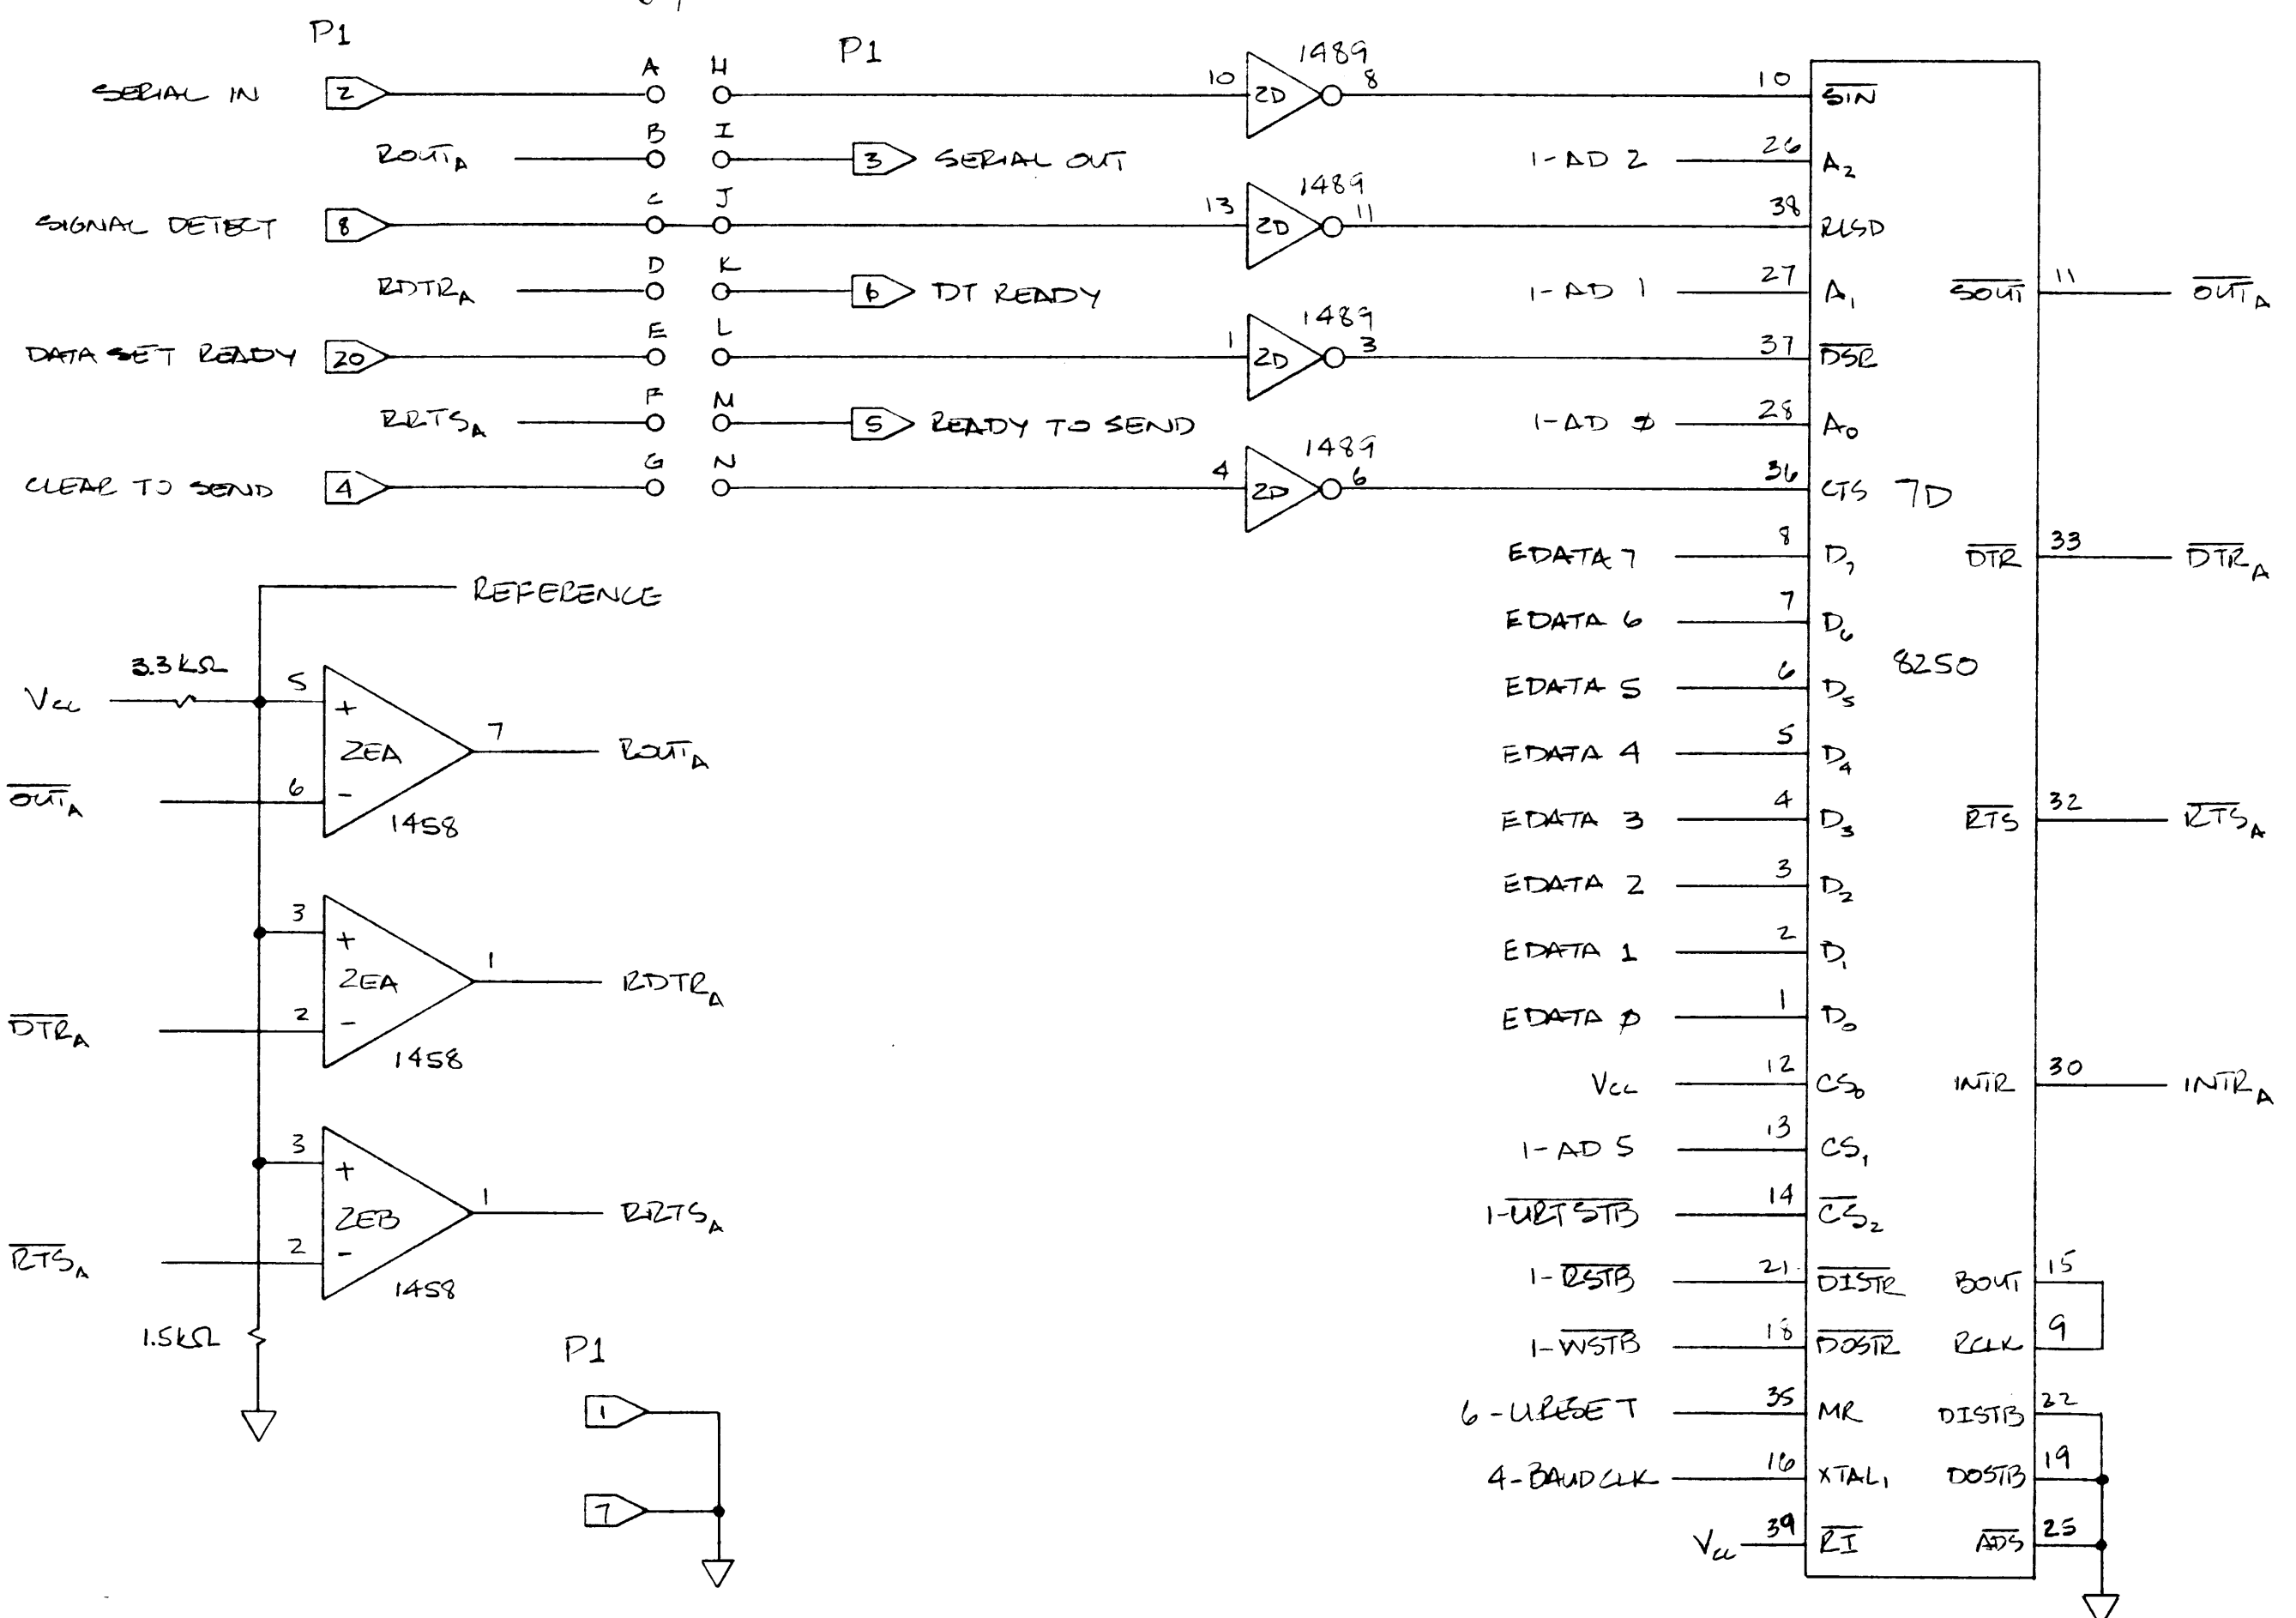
P1

SERIAL IN 2 A H

P1

10 2D 1489 8

10 $\overline{SIN}$

ROUT$_A$ B I 3 SERIAL OUT

1-AD 2 26 $A_2$

SIGNAL DETECT 8 C J

13 2D 1489 11

38 RLSD

RDTR$_A$ D K 6 DT READY

1-AD 1 27 $A_1$

$\overline{SOUT}$ 11 $\overline{OUT}_A$

DATA SET READY 20 E L

1 2D 1489 3

37 $\overline{DSR}$

RRTS$_A$ F M 5 READY TO SEND

1-AD Ø 28 $A_0$

CLEAR TO SEND 4 G N

4 2D 1489 6

36 CTS 7D

EDATA 7 8 $D_7$

$\overline{DTR}$ 33 $\overline{DTR}_A$

REFERENCE

EDATA 6 7 $D_6$

8250

3.3 KΩ

$V_{cc}$

5 + 2EA 7 ROUT$_A$

EDATA 5 6 $D_5$

EDATA 4 5 $D_4$

$\overline{OUT}_A$ 6 − 1458

EDATA 3 4 $D_3$

$\overline{RTS}$ 32 $\overline{RTS}_A$

EDATA 2 3 $D_2$

3 + 2EA 1 RDTR$_A$

EDATA 1 2 $D_1$

$\overline{DTR}_A$ 2 − 1458

EDATA Ø 1 $D_0$

$V_{cc}$ 12 $CS_0$

INTR 30 INTR$_A$

3 + 2EB 1 RRTS$_A$

1-AD 5 13 $CS_1$

1-$\overline{URTSTB}$ 14 $\overline{CS_2}$

$\overline{RTS}_A$ 2 − 1458

1-$\overline{RSTB}$ 21 $\overline{DISTR}$

BOUT 15

1.5KΩ

P1

1-$\overline{WSTB}$ 18 $\overline{DOSTR}$

RCLK 9

1

6-URESET 35 MR

DISTB 22

7

4-BAUDCLK 16 $XTAL_1$

DOSTB 19

$V_{cc}$ 39 $\overline{RI}$

$\overline{ADS}$ 25